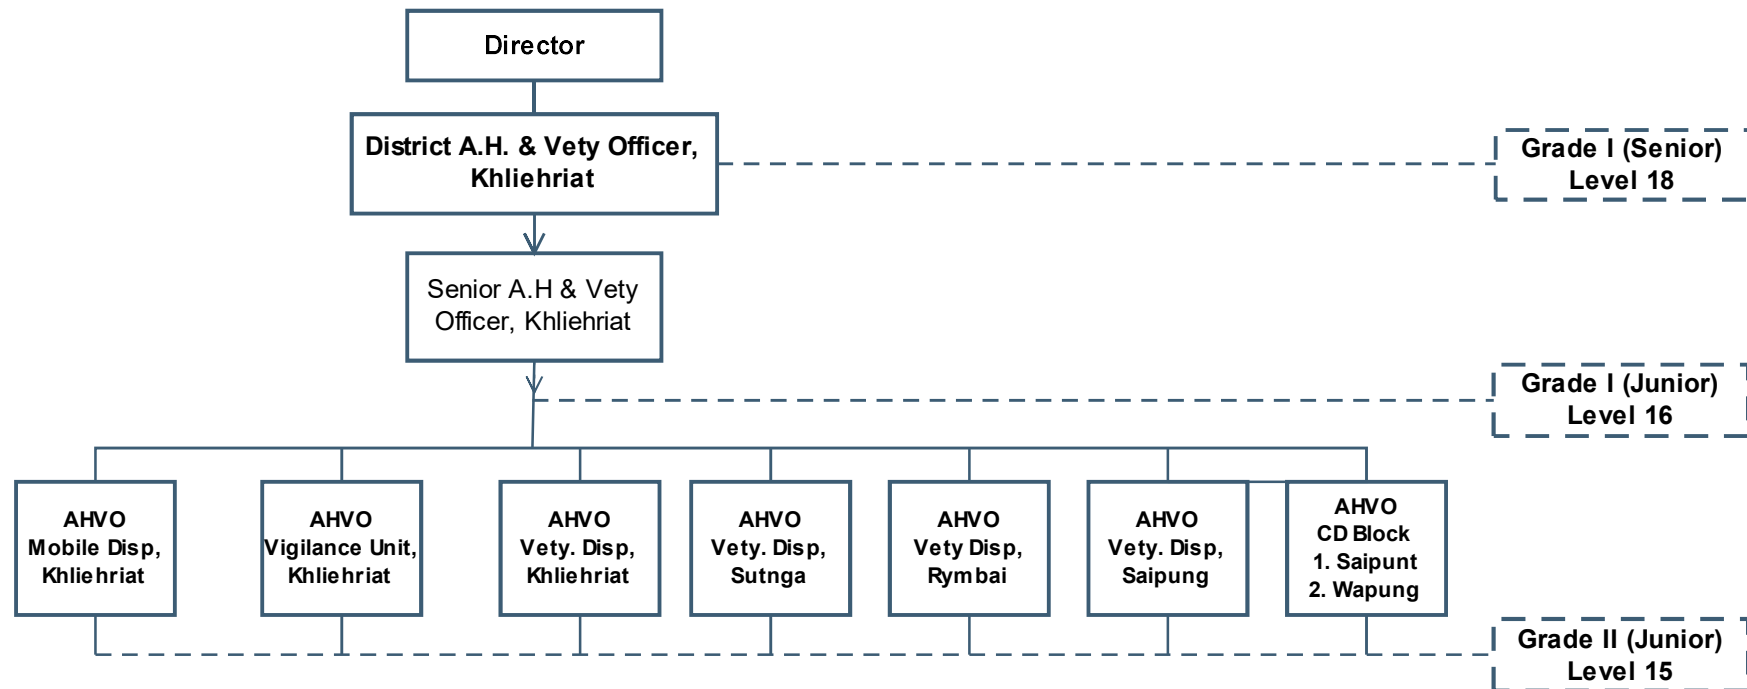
Director

District A.H. & Vety Officer, Khliehriat

Grade I (Senior) Level 18

Senior A.H & Vety Officer, Khliehriat

Grade I (Junior) Level 16

AHVO Mobile Disp, Khliehriat

AHVO Vigilance Unit, Khliehriat

AHVO Vety. Disp, Khliehriat

AHVO Vety. Disp, Sutnga

AHVO Vety Disp, Rymbai

AHVO Vety. Disp, Saipung

AHVO CD Block 1. Saipunt 2. Wapung

Grade II (Junior) Level 15